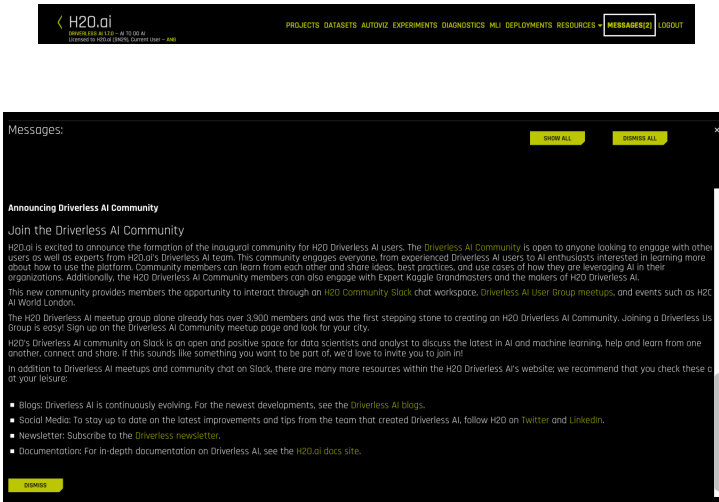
H2O.ai
DRIVERLESS AI 1.7.0 – AI TO DO AI
Licensed to H2O.ai (SN29), Current User – ANI

PROJECTS DATASETS AUTOVIZ EXPERIMENTS DIAGNOSTICS MLI DEPLOYMENTS RESOURCES MESSAGES[2] LOGOUT

Messages:

SHOW ALL

DISMISS ALL

×

Announcing Driverless AI Community

Join the Driverless AI Community

H2O.ai is excited to announce the formation of the inaugural community for H2O Driverless AI users. The Driverless AI Community is open to anyone looking to engage with other users as well as experts from H2O.ai's Driverless AI team. This community engages everyone, from experienced Driverless AI users to AI enthusiasts interested in learning more about how to use the platform. Community members can learn from each other and share ideas, best practices, and use cases of how they are leveraging AI in their organizations. Additionally, the H2O Driverless AI Community members can also engage with Expert Kaggle Grandmasters and the makers of H2O Driverless AI.

This new community provides members the opportunity to interact through an H2O Community Slack chat workspace, Driverless AI User Group meetups, and events such as H2O AI World London.

The H2O Driverless AI meetup group alone already has over 3,900 members and was the first stepping stone to creating an H2O Driverless AI Community. Joining a Driverless AI User Group is easy! Sign up on the Driverless AI Community meetup page and look for your city.

H2O's Driverless AI community on Slack is an open and positive space for data scientists and analyst to discuss the latest in AI and machine learning, help and learn from one another, connect and share. If this sounds like something you want to be part of, we'd love to invite you to join in!

In addition to Driverless AI meetups and community chat on Slack, there are many more resources within the H2O Driverless AI's website; we recommend that you check these out at your leisure:

■ Blogs: Driverless AI is continuously evolving. For the newest developments, see the Driverless AI blogs.
■ Social Media: To stay up to date on the latest improvements and tips from the team that created Driverless AI, follow H2O on Twitter and LinkedIn.
■ Newsletter: Subscribe to the Driverless newsletter.
■ Documentation: For in-depth documentation on Driverless AI, see the H2O.ai docs site.

DISMISS